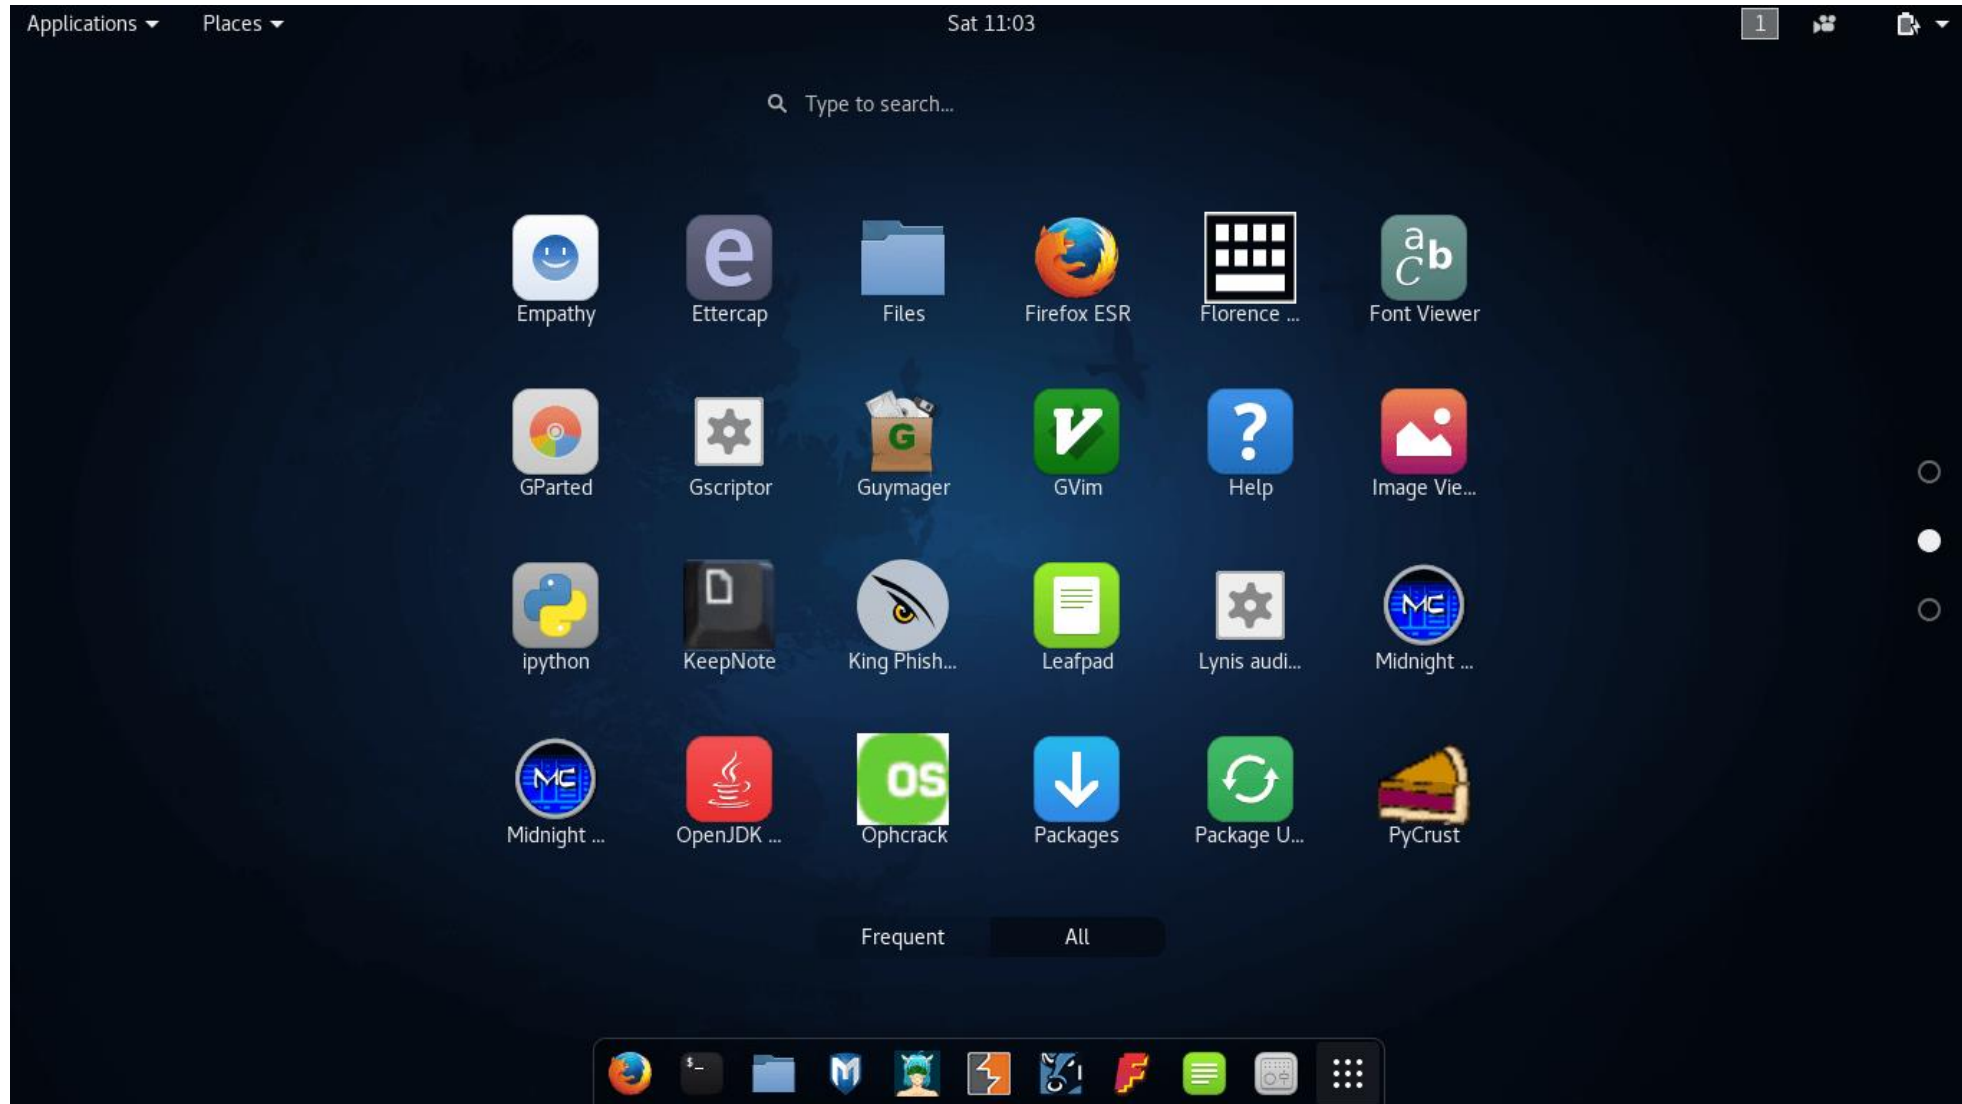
Applications ▾ Places ▾

Sat 11:03

1

Type to search...

Empathy
Ettercap
Files
Firefox ESR
Florence ...
Font Viewer

GParted
Gscriptor
Guymager
GVim
Help
Image Vie...

ipython
KeepNote
King Phish...
Leafpad
Lynis audi...
Midnight ...

Midnight ...
OpenJDK ...
Ophcrack
Packages
Package U...
PyCrust

Frequent
All